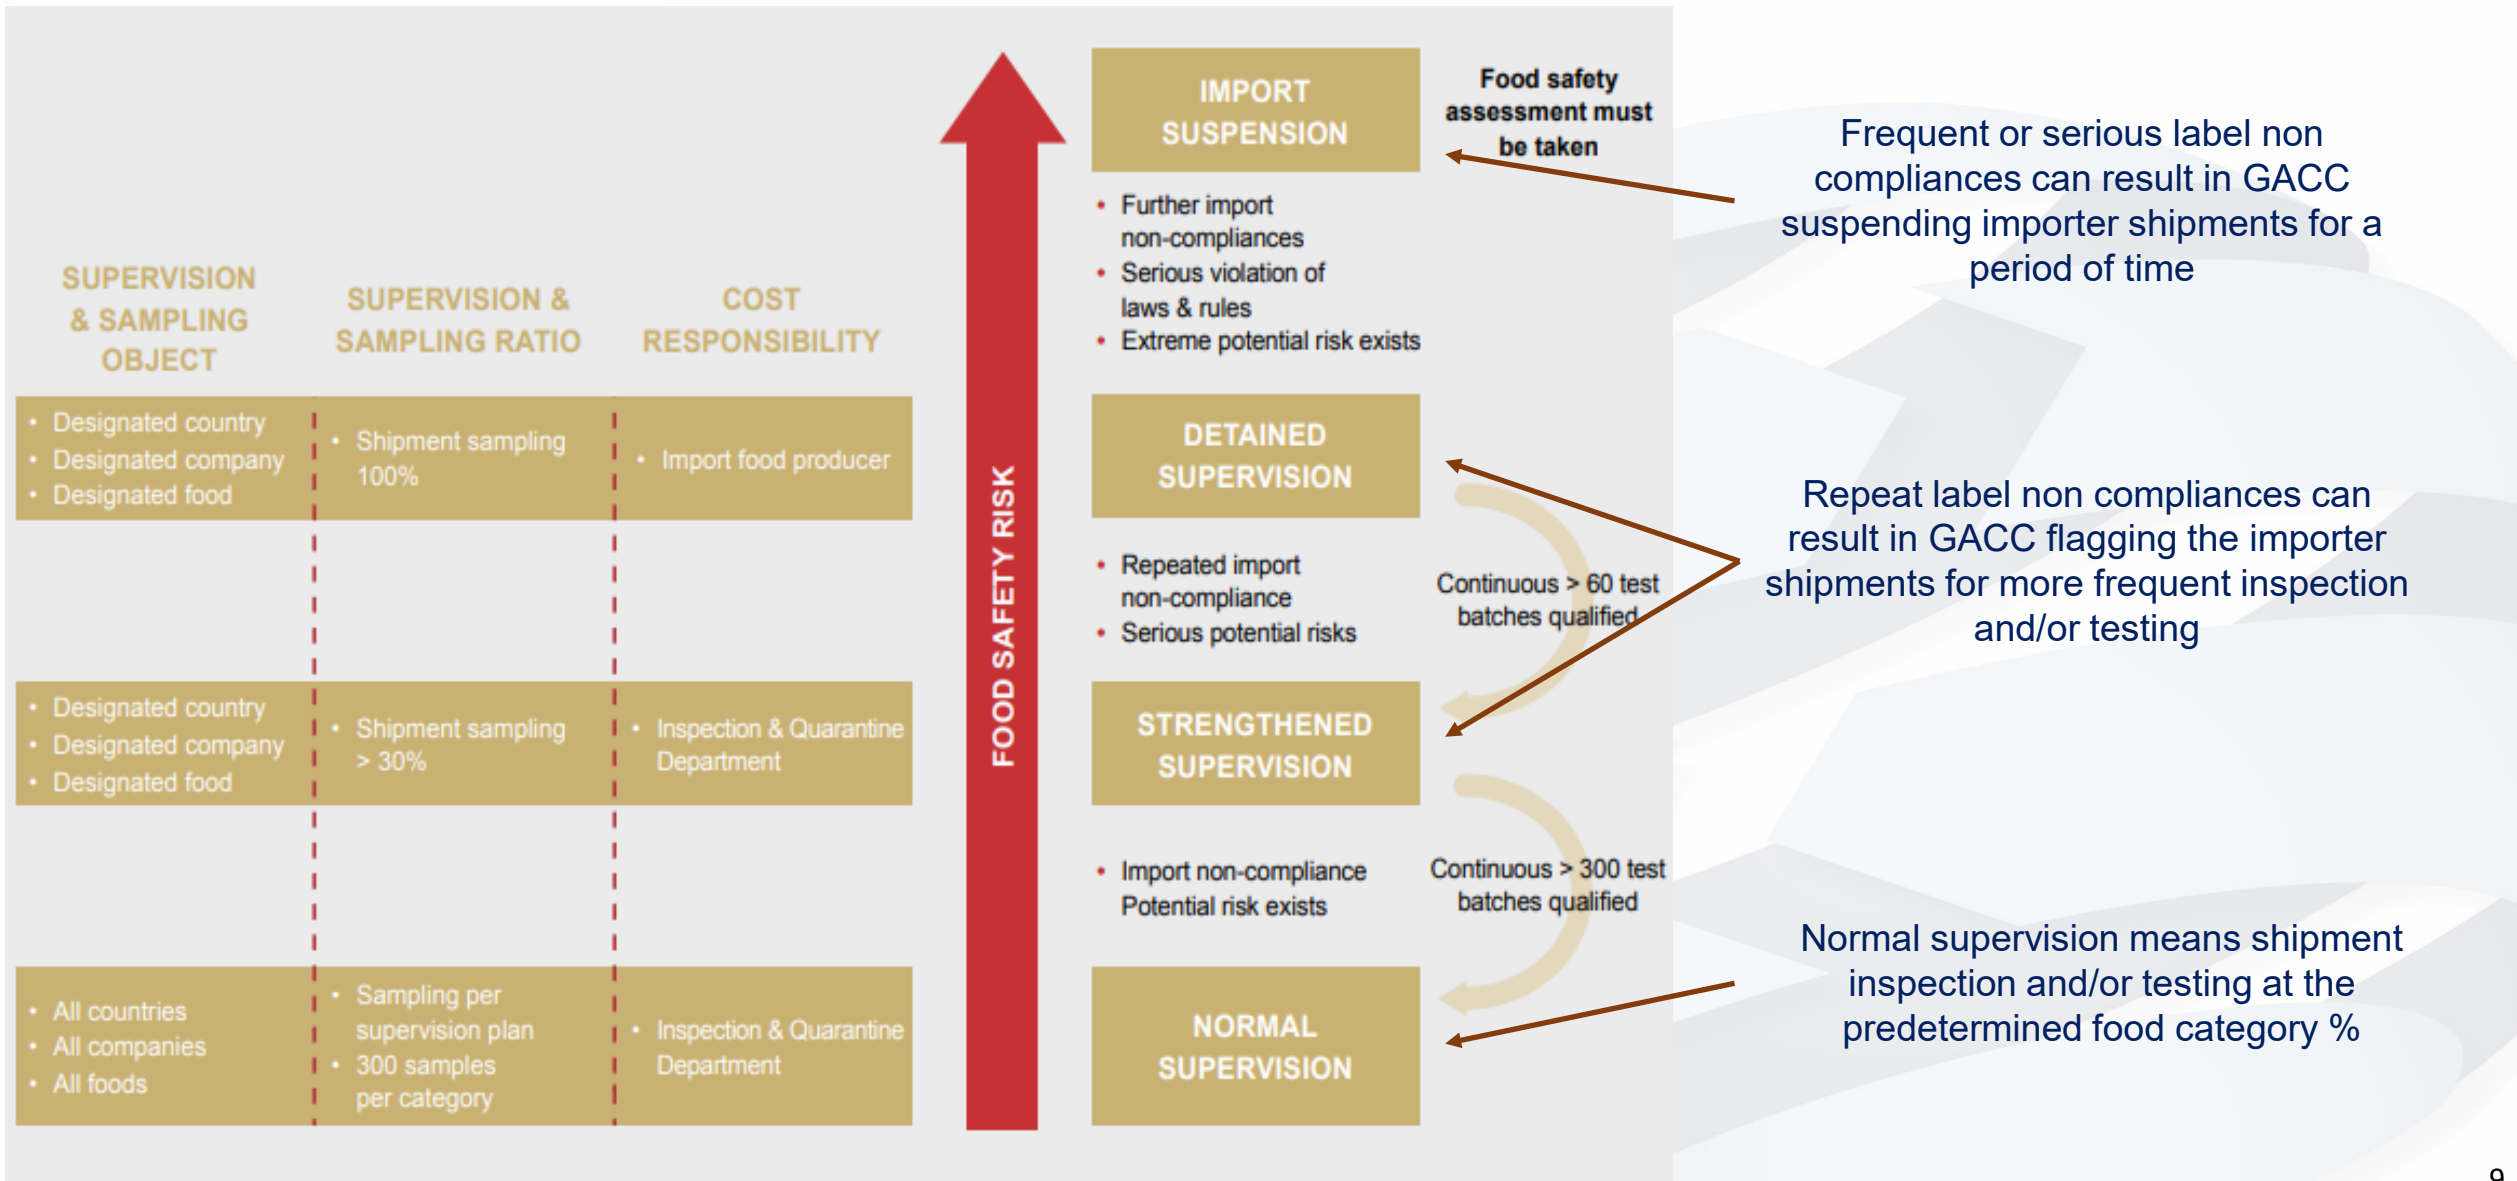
SUPERVISION & SAMPLING OBJECT

SUPERVISION & SAMPLING RATIO

COST RESPONSIBILITY

| SUPERVISION & SAMPLING OBJECT | SUPERVISION & SAMPLING RATIO | COST RESPONSIBILITY |
|---|---|---|
| • Designated country • Designated company • Designated food | • Shipment sampling 100% | • Import food producer |
| • Designated country • Designated company • Designated food | • Shipment sampling > 30% | • Inspection & Quarantine Department |
| • All countries • All companies • All foods | • Sampling per supervision plan • 300 samples per category | • Inspection & Quarantine Department |

FOOD SAFETY RISK

IMPORT SUSPENSION

Food safety assessment must be taken

• Further import non-compliances
• Serious violation of laws & rules
• Extreme potential risk exists

DETAINED SUPERVISION

• Repeated import non-compliance
• Serious potential risks

Continuous > 60 test batches qualified

STRENGTHENED SUPERVISION

• Import non-compliance Potential risk exists

Continuous > 300 test batches qualified

NORMAL SUPERVISION

Frequent or serious label non compliances can result in GACC suspending importer shipments for a period of time

Repeat label non compliances can result in GACC flagging the importer shipments for more frequent inspection and/or testing

Normal supervision means shipment inspection and/or testing at the predetermined food category %

9